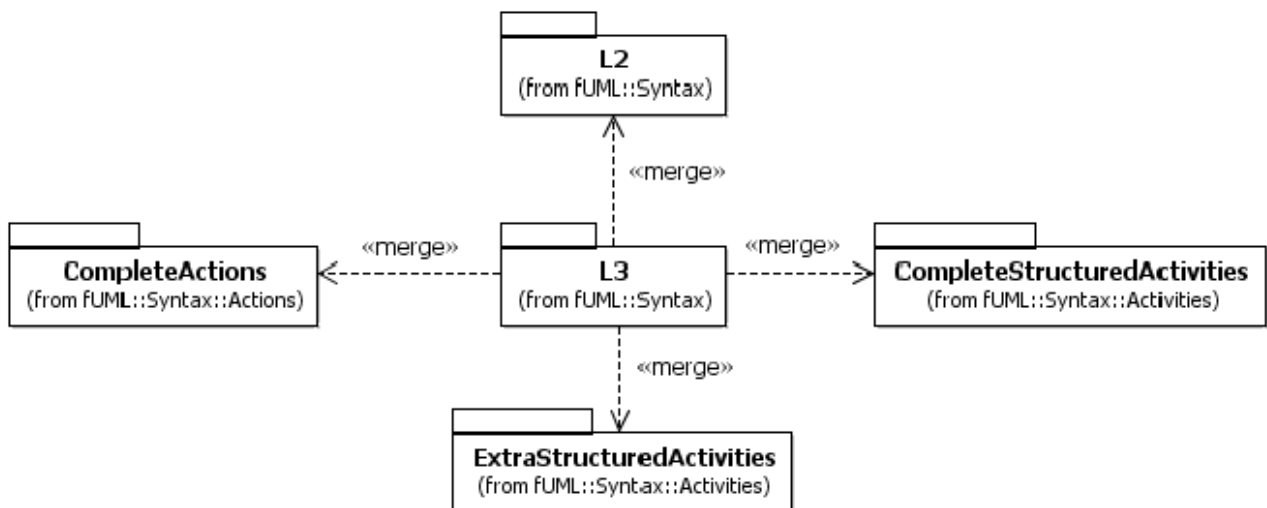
L2
(from fUML::Syntax)

«merge»

CompleteActions
(from fUML::Syntax::Actions)

«merge»

L3
(from fUML::Syntax)

«merge»

CompleteStructuredActivities
(from fUML::Syntax::Activities)

«merge»

ExtraStructuredActivities
(from fUML::Syntax::Activities)